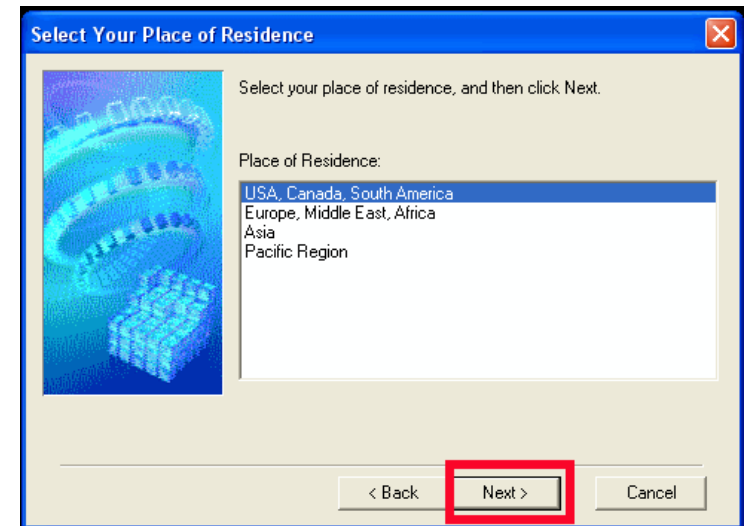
Select Your Place of Residence

Select your place of residence, and then click Next.

Place of Residence:

USA, Canada, South America
Europe, Middle East, Africa
Asia
Pacific Region

< Back
Next >
Cancel